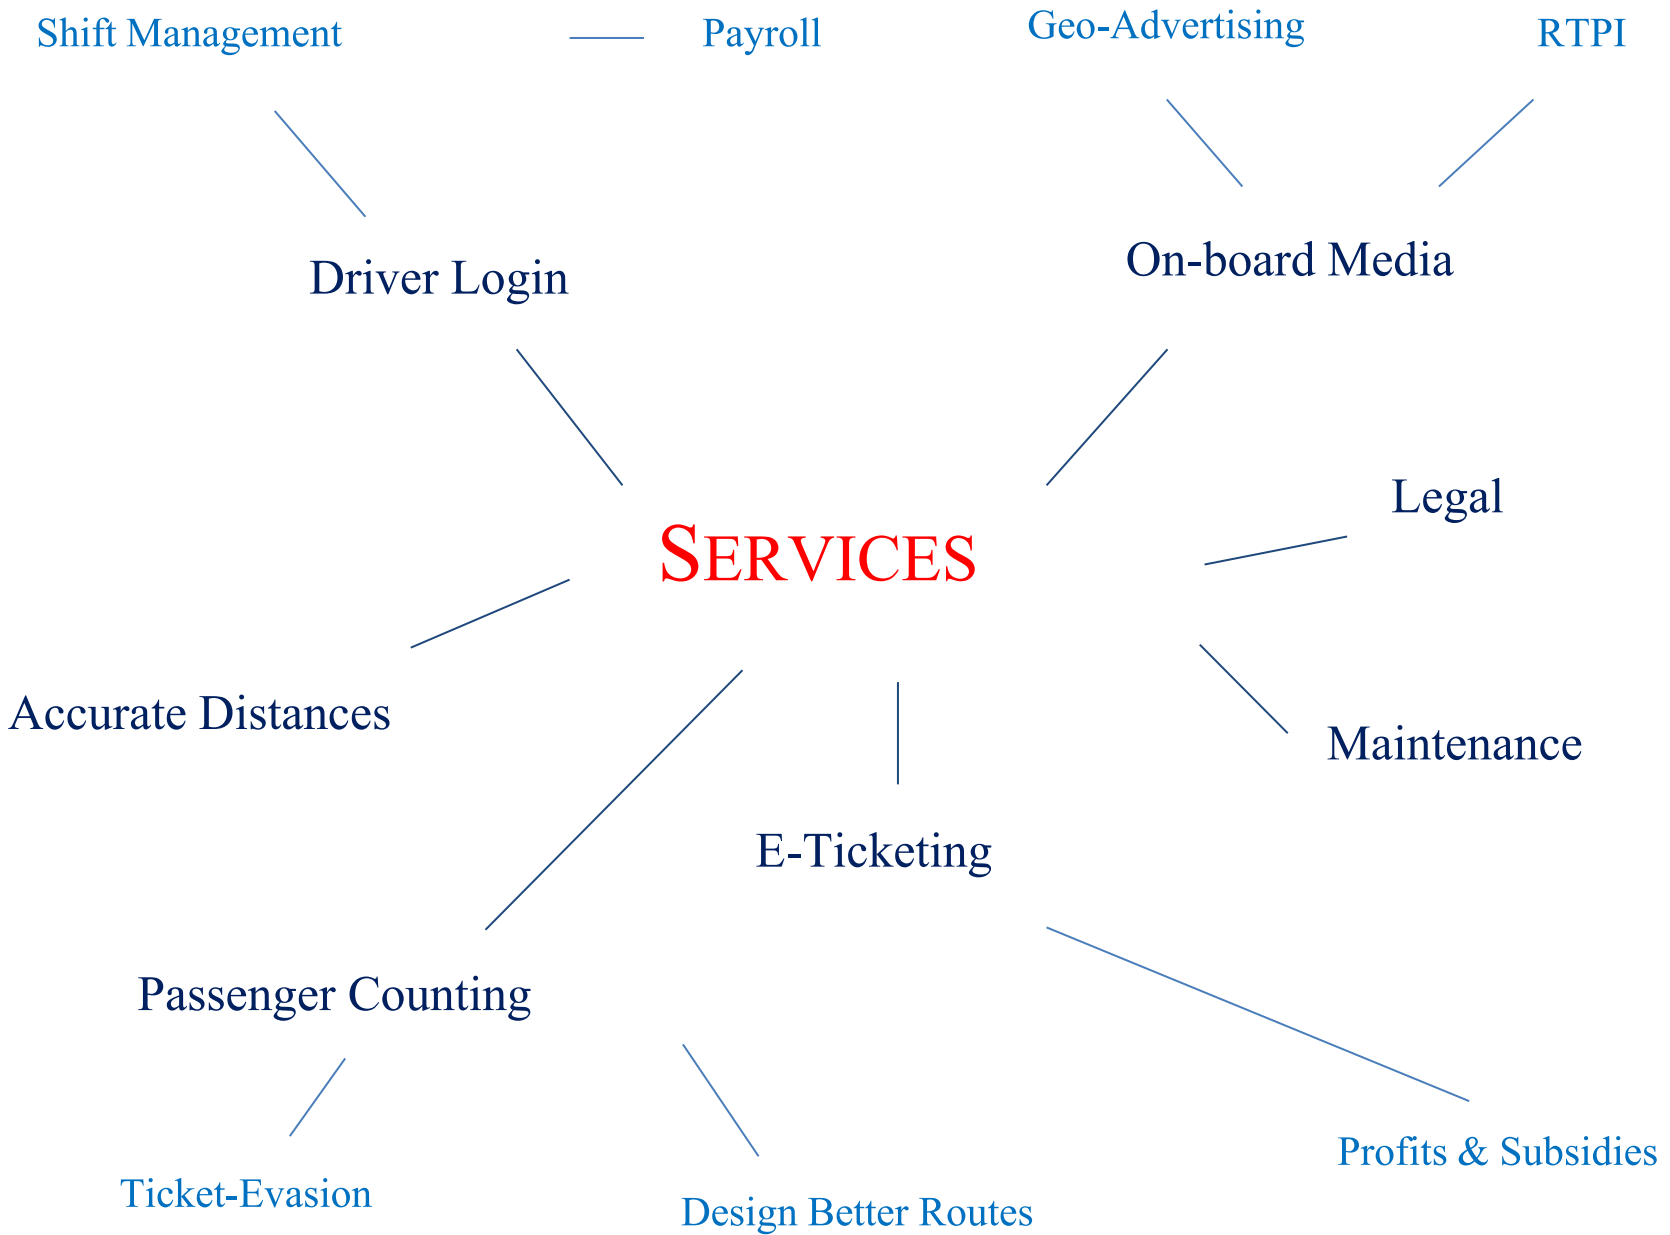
Shift Management

Payroll

Geo-Advertising

RTPI

Driver Login

On-board Media

SERVICES

Legal

Accurate Distances

Maintenance

E-Ticketing

Passenger Counting

Ticket-Evasion

Design Better Routes

Profits & Subsidies